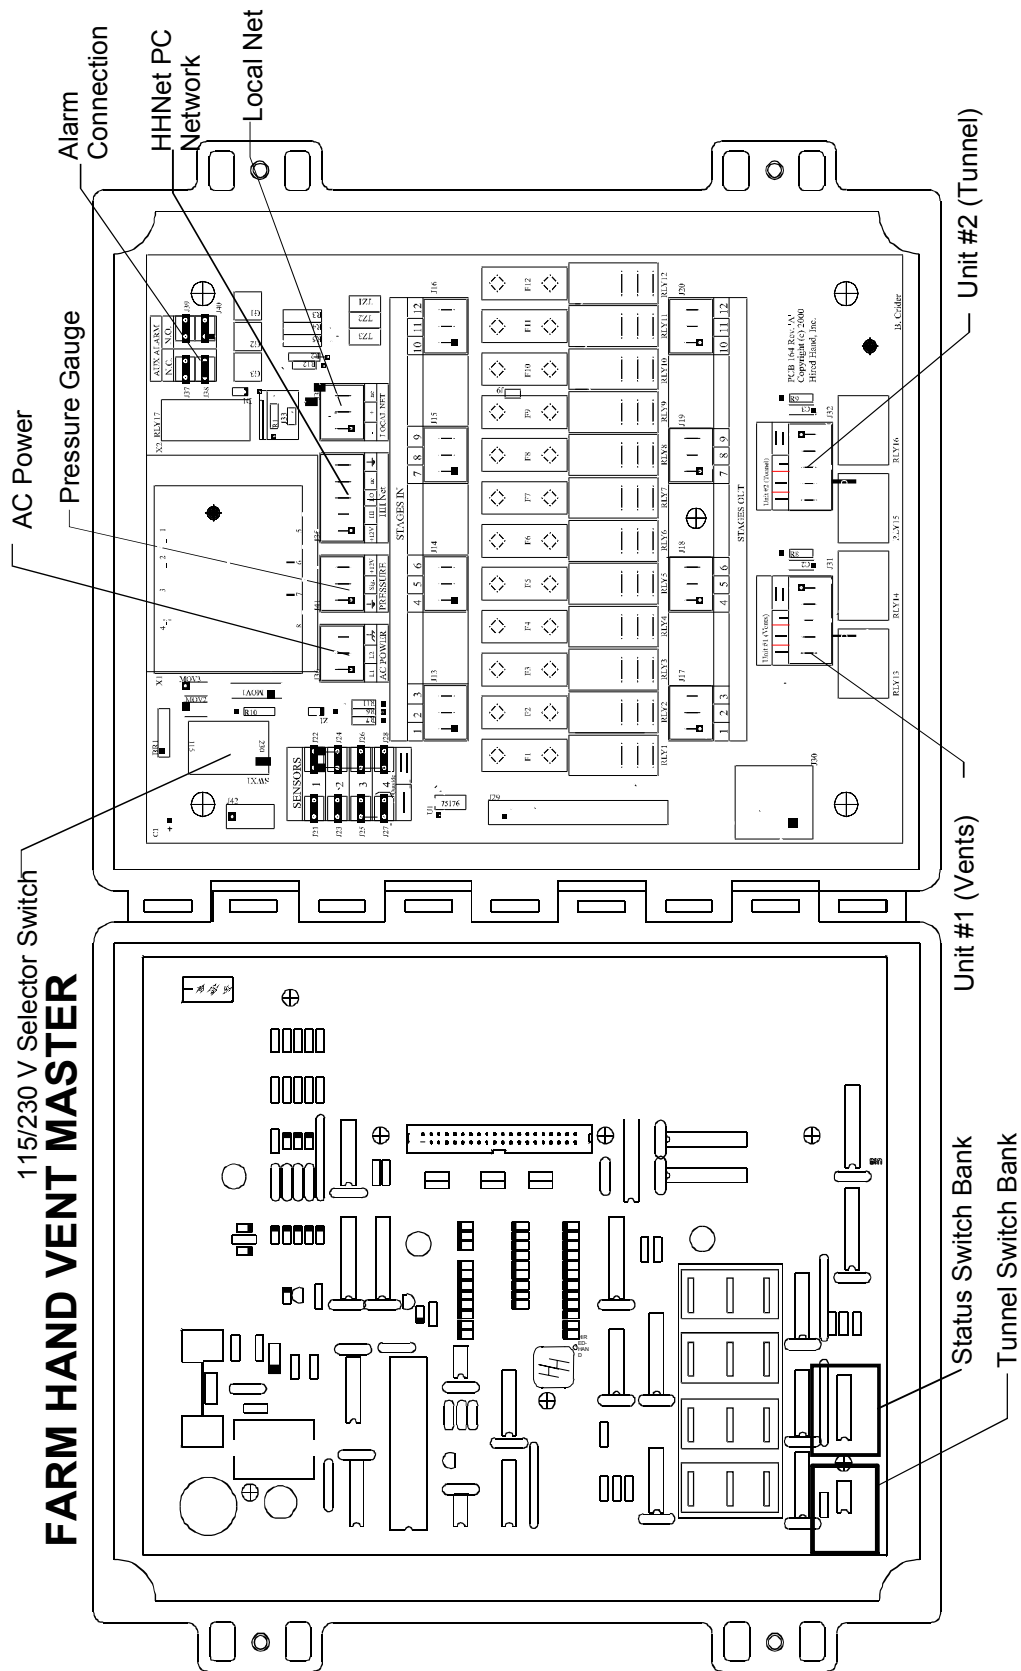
FARM HAND VENT MASTER

115/230 V Selector Switch

AC Power

Pressure Gauge

Alarm Connection

HHNet PC Network

Local Net

Unit #2 (Tunnel)

Unit #1 (Vents)

Status Switch Bank

Tunnel Switch Bank

AUX ALARM
N.O.
N.C.
RLY17
J37
J38
J39
J40
LOCAL NET
HH Net
PRESSURE
AC POWER
STAGES IN
STAGES OUT
SENSORS
1
2
3
4
5
6
7
8
9
10
11
12
F1
F2
F3
F4
F5
F6
F7
F8
F9
F10
F11
F12
RLY1
RLY2
RLY3
RLY4
RLY5
RLY6
RLY7
RLY8
RLY9
RLY10
RLY11
RLY12
RLY13
RLY14
RLY15
RLY16
J13
J14
J15
J16
J17
J18
J19
J20
J21
J22
J23
J24
J25
J26
J27
J28
J29
J30
J31
J32
J33
J42
SW1
X1
X2
MOV1
MOV2
MOV3
R10
C1
U1
75176
PCB 164 Rev. 'A'
Copyright (c) 2000
Hired Hand, Inc.
B. Cedar
Unit #1 (Vents)
Unit #2 (Tunnel)